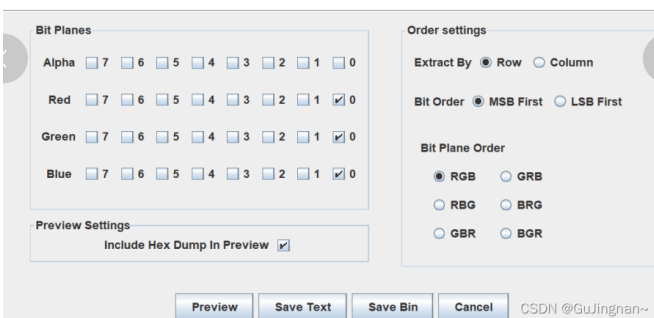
Bit Planes

| | | | | | | | | |
|---|---|---|---|---|---|---|---|---|
| Alpha | 7 | 6 | 5 | 4 | 3 | 2 | 1 | 0 |
| Red | 7 | 6 | 5 | 4 | 3 | 2 | 1 | ✔ 0 |
| Green | 7 | 6 | 5 | 4 | 3 | 2 | 1 | ✔ 0 |
| Blue | 7 | 6 | 5 | 4 | 3 | 2 | 1 | ✔ 0 |

Preview Settings
Include Hex Dump In Preview ✔

Order settings
Extract By ◉ Row ○ Column
Bit Order ◉ MSB First ○ LSB First

Bit Plane Order
◉ RGB ○ GRB
○ RBG ○ BRG
○ GBR ○ BGR

Preview Save Text Save Bin Cancel

CSDN @GuJingnan~